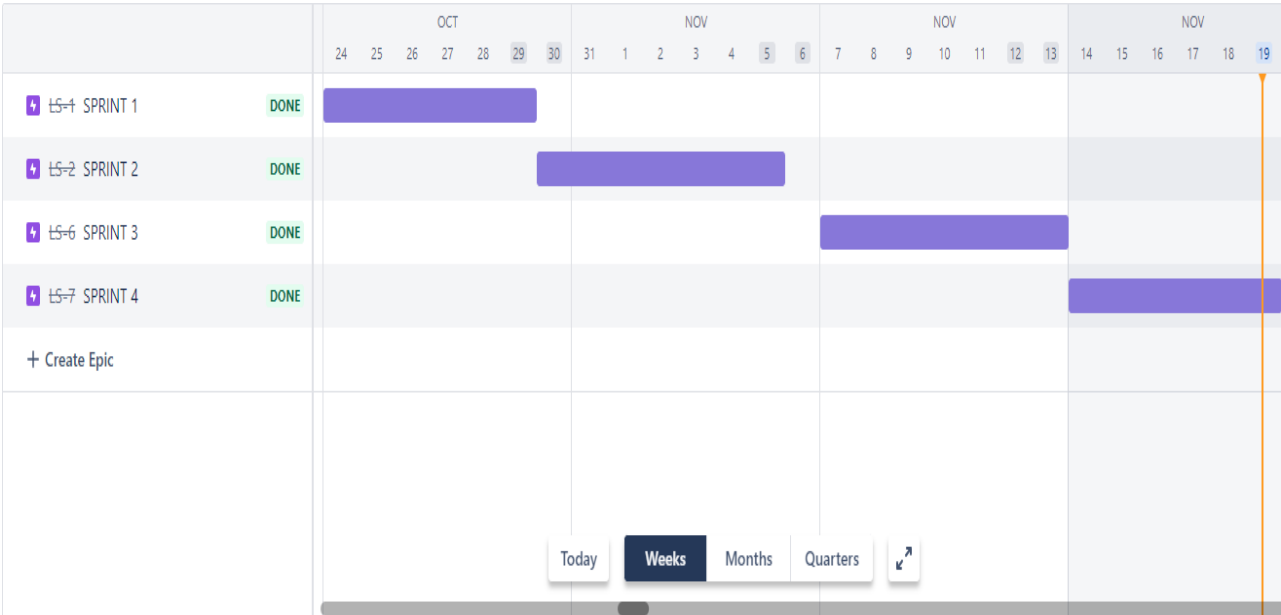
OCT
24 25 26 27 28 29 30

NOV
31 1 2 3 4 5 6

NOV
7 8 9 10 11 12 13

NOV
14 15 16 17 18 19

LS-1 SPRINT 1 DONE

LS-2 SPRINT 2 DONE

LS-6 SPRINT 3 DONE

LS-7 SPRINT 4 DONE

+ Create Epic

Today Weeks Months Quarters